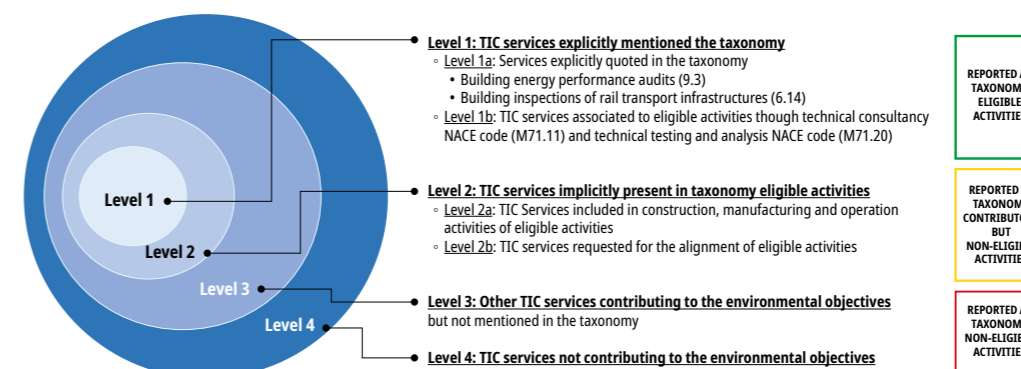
Level 1
Level 2
Level 3
Level 4

Level 1: TIC services explicitly mentioned the taxonomy
◦ Level 1a: Services explicitly quoted in the taxonomy
• Building energy performance audits (9.3)
• Building inspections of rail transport infrastructures (6.14)
◦ Level 1b: TIC services associated to eligible activities though technical consultancy NACE code (M71.11) and technical testing and analysis NACE code (M71.20)

Level 2: TIC services implicitly present in taxonomy eligible activities
◦ Level 2a: TIC Services included in construction, manufacturing and operation activities of eligible activities
◦ Level 2b: TIC services requested for the alignment of eligible activities

Level 3: Other TIC services contributing to the environmental objectives but not mentioned in the taxonomy

Level 4: TIC services not contributing to the environmental objectives

REPORTED A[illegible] TAXONOM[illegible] ELIGIBLE ACTIVITIE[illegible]

REPORTED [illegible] TAXONOM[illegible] CONTRIBUT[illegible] BUT NON-ELIGI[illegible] ACTIVITIE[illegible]

REPORTED A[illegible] TAXONOM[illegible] NON-ELIGIB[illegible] ACTIVITIE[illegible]